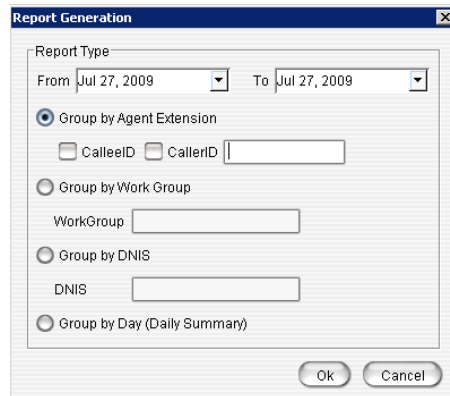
Report Generation

Report Type

From Jul 27, 2009

To Jul 27, 2009

Group by Agent Extension

CalleeID CallerID

Group by Work Group

WorkGroup

Group by DNIS

DNIS

Group by Day (Daily Summary)

Ok Cancel